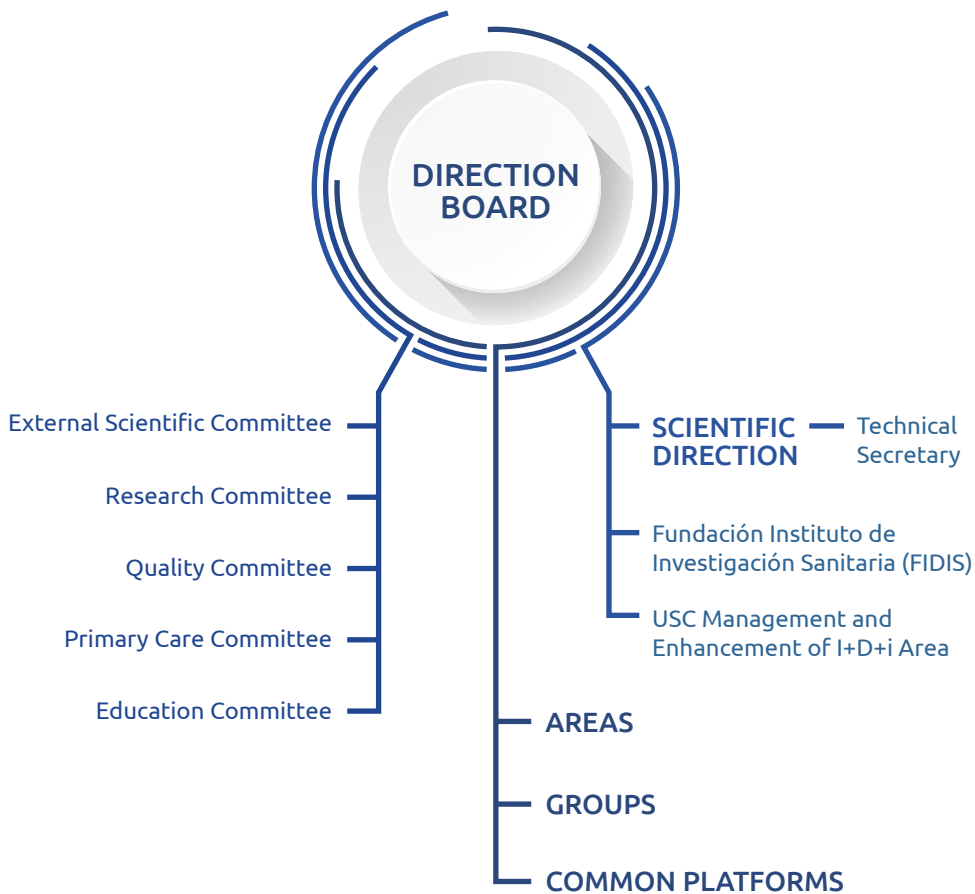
DIRECTION BOARD

External Scientific Committee

Research Committee

Quality Committee

Primary Care Committee

Education Committee

SCIENTIFIC DIRECTION

Technical Secretary

Fundación Instituto de Investigación Sanitaria (FIDIS)

USC Management and Enhancement of I+D+i Area

AREAS

GROUPS

COMMON PLATFORMS